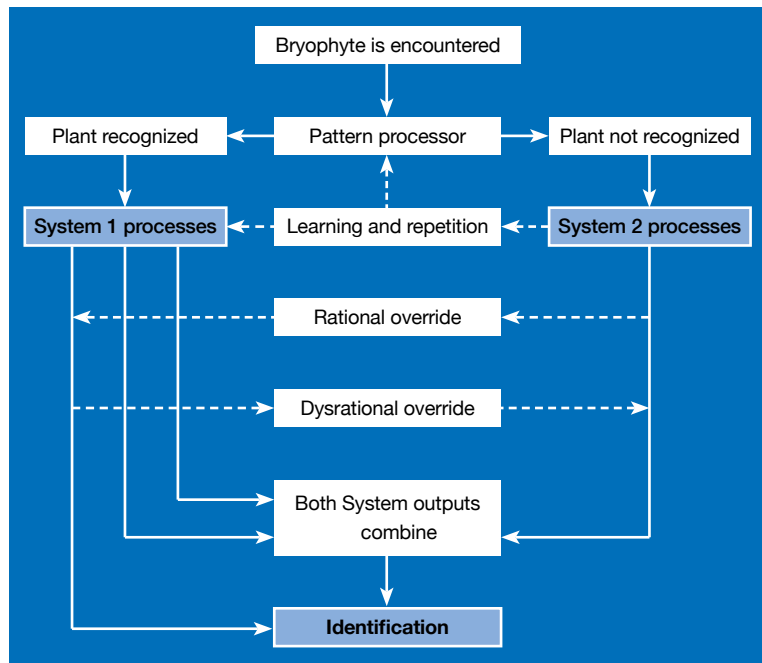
Bryophyte is encountered

Plant recognized

Pattern processor

Plant not recognized

System 1 processes

Learning and repetition

System 2 processes

Rational override

Dysrational override

Both System outputs combine

Identification